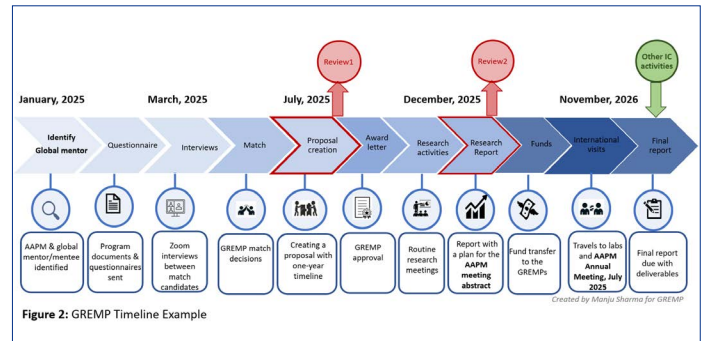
Review1

Review2

Other IC activities

January, 2025

March, 2025

July, 2025

December, 2025

November, 2026

Identify Global mentor

Questionnaire

Interviews

Match

Proposal creation

Award letter

Research activities

Research Report

Funds

International visits

Final report

AAPM & global mentor/mentee identified

Program documents & questionnaires sent

Zoom interviews between match candidates

GREMP match decisions

Creating a proposal with one-year timeline

GREMP approval

Routine research meetings

Report with a plan for the AAPM meeting abstract

Fund transfer to the GREMPs

Travels to labs and AAPM Annual Meeting, July 2025

Final report due with deliverables

Created by Manju Sharma for GREMP

Figure 2: GREMP Timeline Example